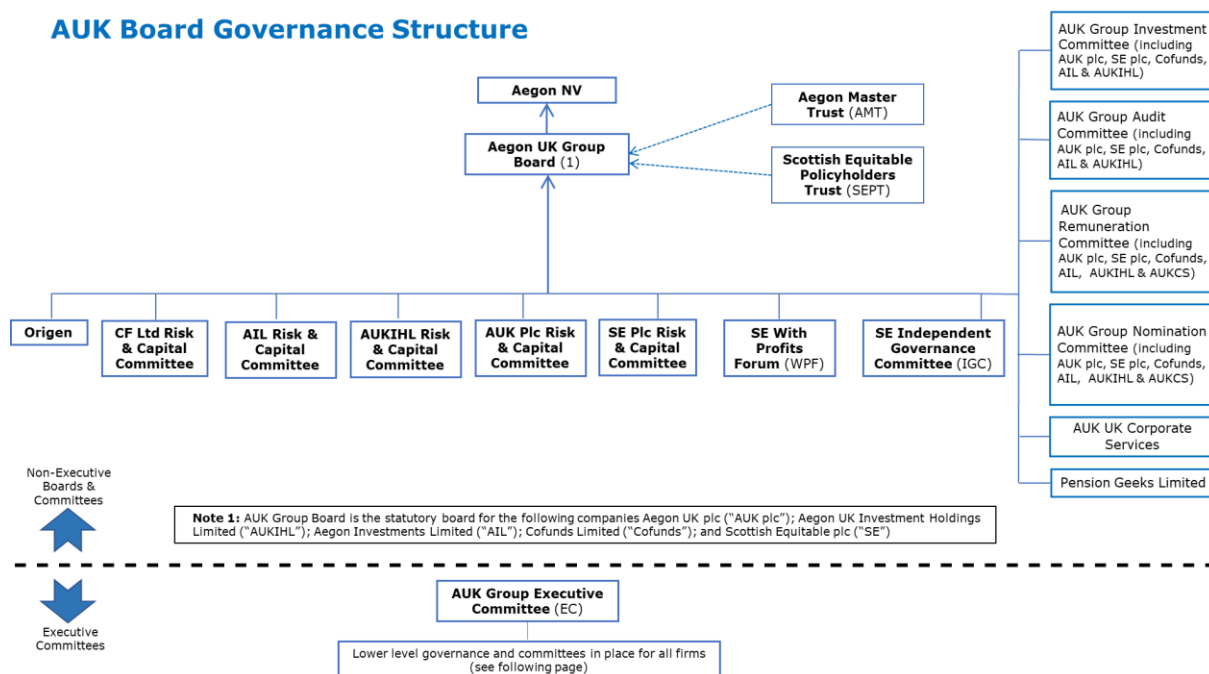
AUK Board Governance Structure

Aegon NV

Aegon UK Group Board (1)

Aegon Master Trust (AMT)

Scottish Equitable Policyholders Trust (SEPT)

AUK Group Investment Committee (including AUK plc, SE plc, Cofunds, AIL & AUKIHL)

AUK Group Audit Committee (including AUK plc, SE plc, Cofunds, AIL & AUKIHL)

AUK Group Remuneration Committee (including AUK plc, SE plc, Cofunds, AIL, AUKIHL & AUKCS)

AUK Group Nomination Committee (including AUK plc, SE plc, Cofunds, AIL, AUKIHL & AUKCS)

AUK UK Corporate Services

Pension Geeks Limited

Origen

CF Ltd Risk & Capital Committee

AIL Risk & Capital Committee

AUKIHL Risk & Capital Committee

AUK Plc Risk & Capital Committee

SE Plc Risk & Capital Committee

SE With Profits Forum (WPF)

SE Independent Governance Committee (IGC)

Non-Executive Boards & Committees

Note 1: AUK Group Board is the statutory board for the following companies Aegon UK plc ("AUK plc"); Aegon UK Investment Holdings Limited ("AUKIHL"); Aegon Investments Limited ("AIL"); Cofunds Limited ("Cofunds"); and Scottish Equitable plc ("SE")

Executive Committees

AUK Group Executive Committee (EC)

Lower level governance and committees in place for all firms (see following page)